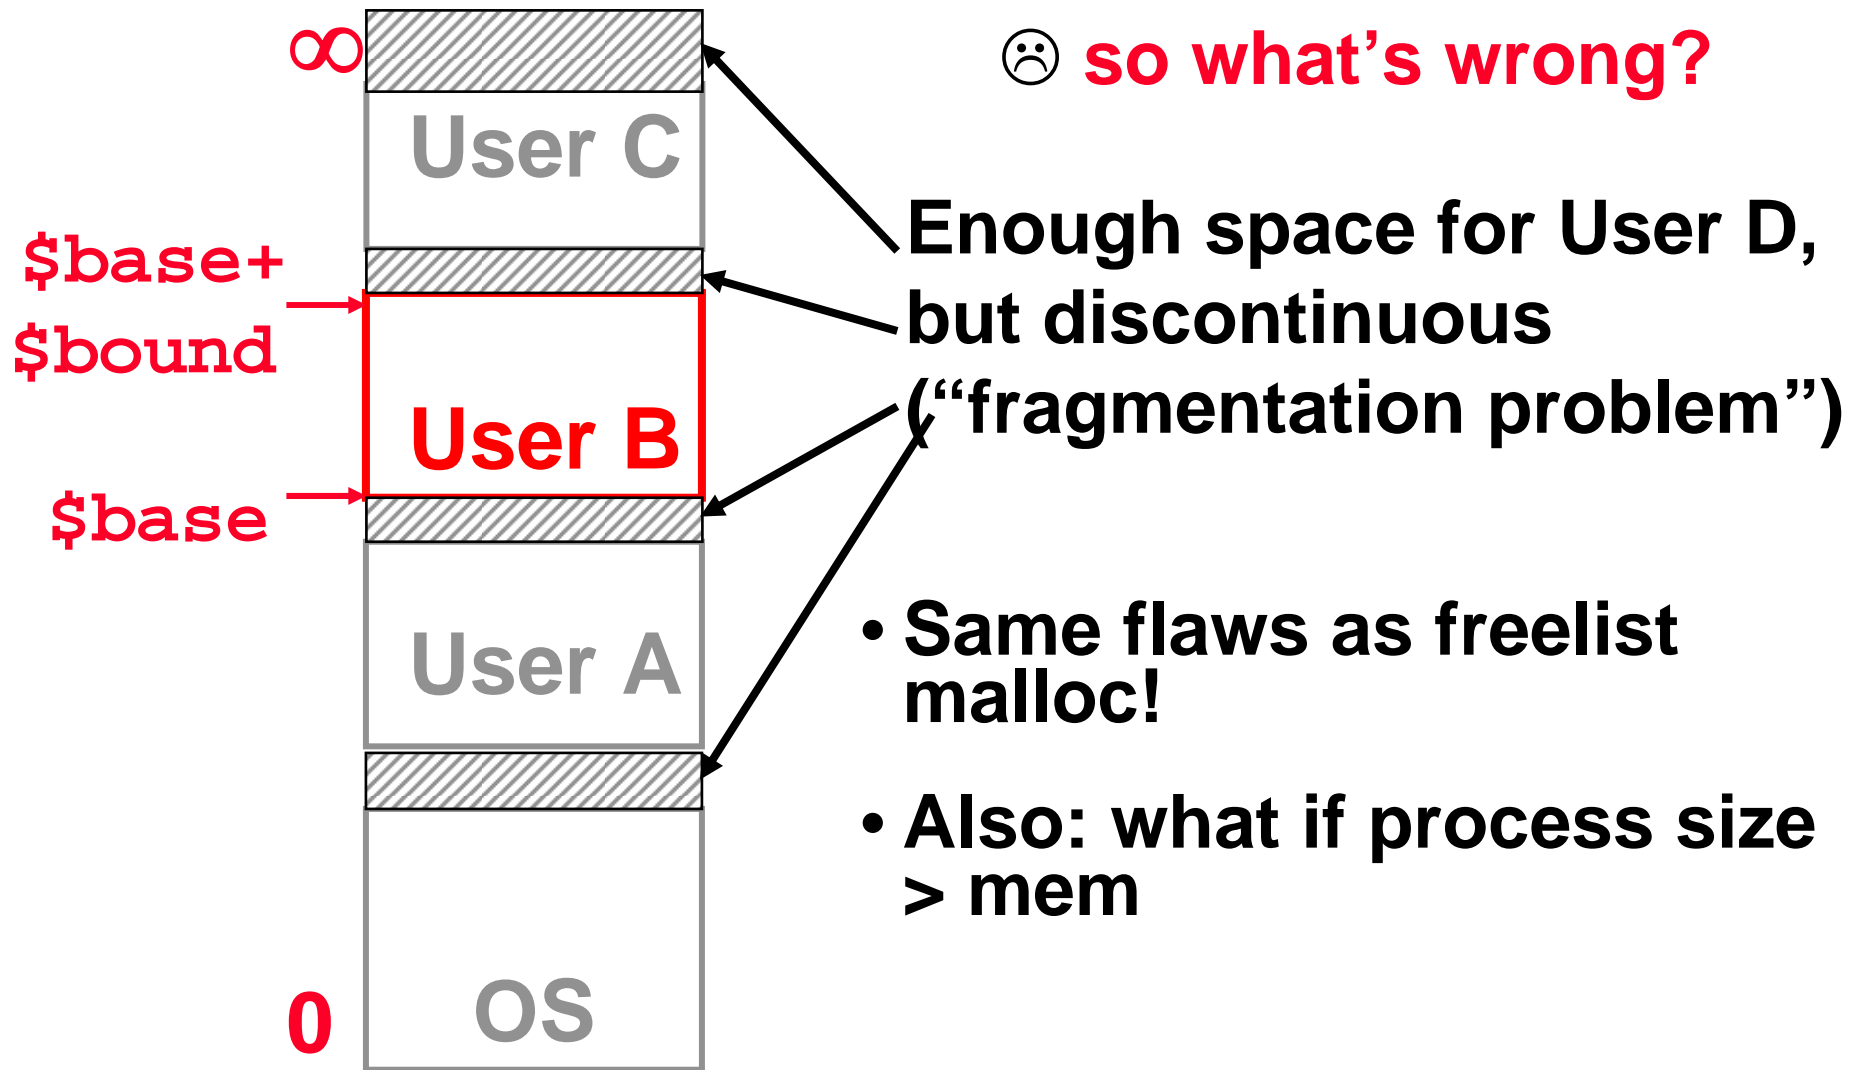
$\infty$

☹ so what’s wrong?

User C

$base+
$bound

User B

$base

User A

0

OS

Enough space for User D, but discontinuous (“fragmentation problem”)

• Same flaws as freelist malloc!

• Also: what if process size > mem